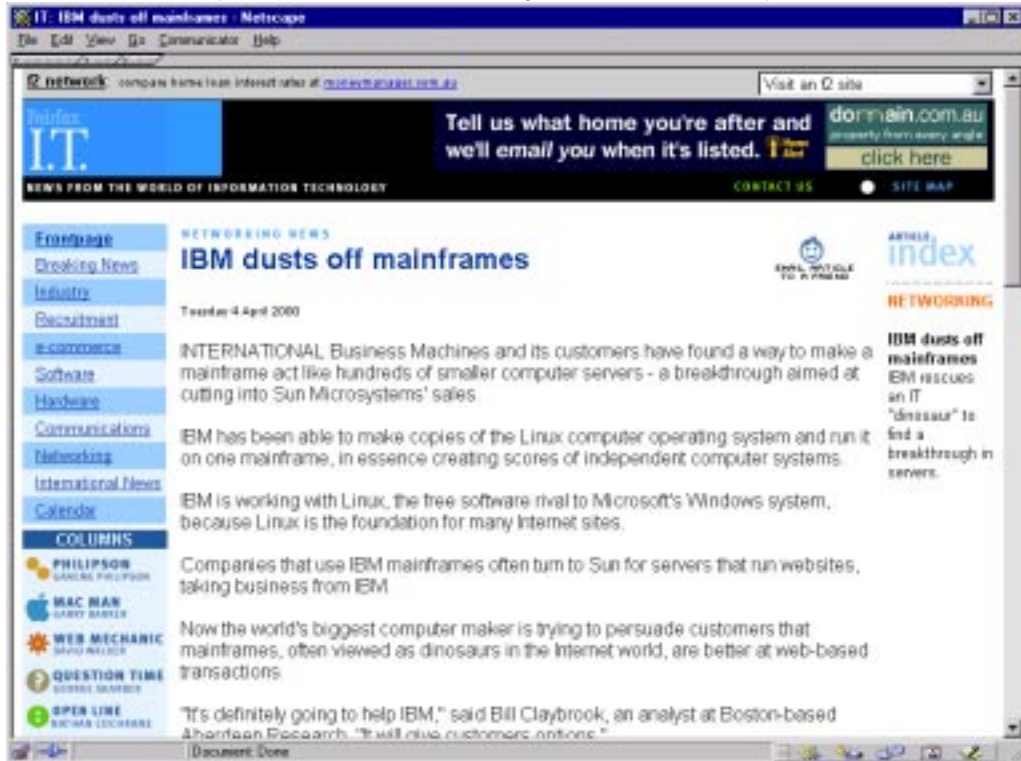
IT: IBM dusts off mainframes - Netscape

File Edit View Go Communicator Help

f2 network compare home loan interest rates at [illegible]

Visit an f2 site

Fairfax I.T.

NEWS FROM THE WORLD OF INFORMATION TECHNOLOGY

Tell us what home you're after and we'll email you when it's listed.

domain.com.au property from every angle click here

CONTACT US SITE MAP

Frontpage
Breaking News
Industry
Recruitment
e-commerce
Software
Hardware
Communications
Networking
International News
Calendar

COLUMNS
PHILIPSON
MAC MAN
WEB MECHANIC
QUESTION TIME
OPEN LINE

NETWORKING NEWS

IBM dusts off mainframes

EMAIL ARTICLE TO A FRIEND

Tuesday 4 April 2000

INTERNATIONAL Business Machines and its customers have found a way to make a mainframe act like hundreds of smaller computer servers - a breakthrough aimed at cutting into Sun Microsystems' sales.

IBM has been able to make copies of the Linux computer operating system and run it on one mainframe, in essence creating scores of independent computer systems.

IBM is working with Linux, the free software rival to Microsoft's Windows system, because Linux is the foundation for many Internet sites.

Companies that use IBM mainframes often turn to Sun for servers that run websites, taking business from IBM.

Now the world's biggest computer maker is trying to persuade customers that mainframes, often viewed as dinosaurs in the Internet world, are better at web-based transactions.

"It's definitely going to help IBM," said Bill Claybrook, an analyst at Boston-based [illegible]

ARTICLE index

NETWORKING

IBM dusts off mainframes
IBM rescues an IT "dinosaur" to find a breakthrough in servers.

Document: Done